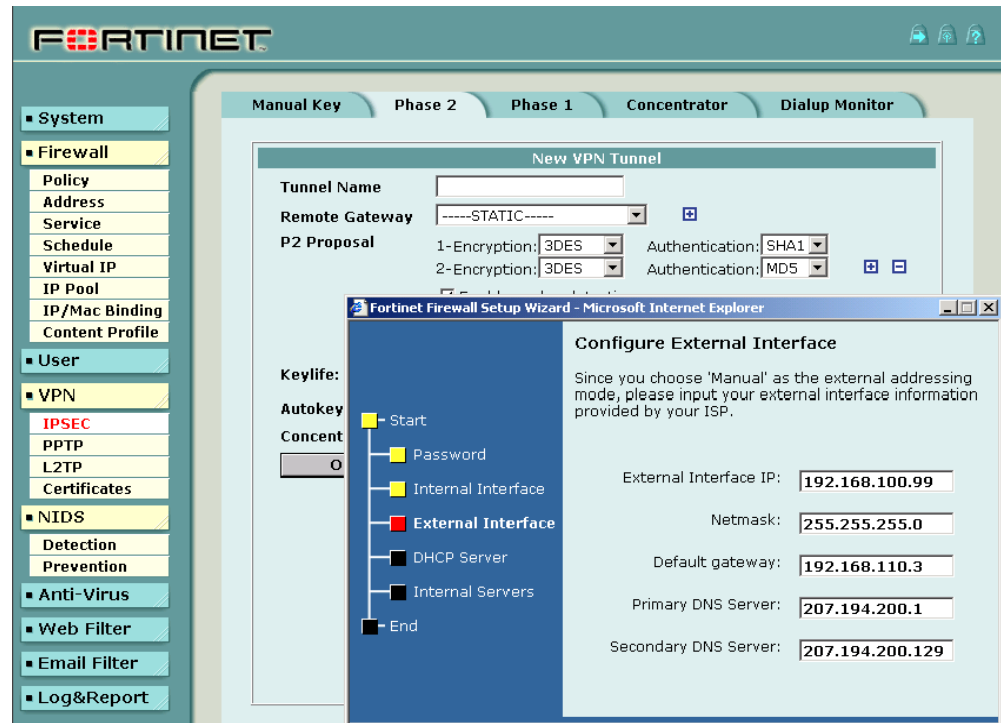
FORTINET

▪ System
▪ Firewall
Policy
Address
Service
Schedule
Virtual IP
IP Pool
IP/Mac Binding
Content Profile
▪ User
▪ VPN
IPSEC
PPTP
L2TP
Certificates
▪ NIDS
Detection
Prevention
▪ Anti-Virus
▪ Web Filter
▪ Email Filter
▪ Log&Report

Manual Key | Phase 2 | Phase 1 | Concentrator | Dialup Monitor

New VPN Tunnel

Tunnel Name
Remote Gateway -----STATIC-----
P2 Proposal 1-Encryption: 3DES Authentication: SHA1
2-Encryption: 3DES Authentication: MD5

Keylife:
Autokey
Concent
O

Fortinet Firewall Setup Wizard - Microsoft Internet Explorer

Start
Password
Internal Interface
External Interface
DHCP Server
Internal Servers
End

Configure External Interface

Since you choose 'Manual' as the external addressing mode, please input your external interface information provided by your ISP.

External Interface IP: 192.168.100.99
Netmask: 255.255.255.0
Default gateway: 192.168.110.3
Primary DNS Server: 207.194.200.1
Secondary DNS Server: 207.194.200.129